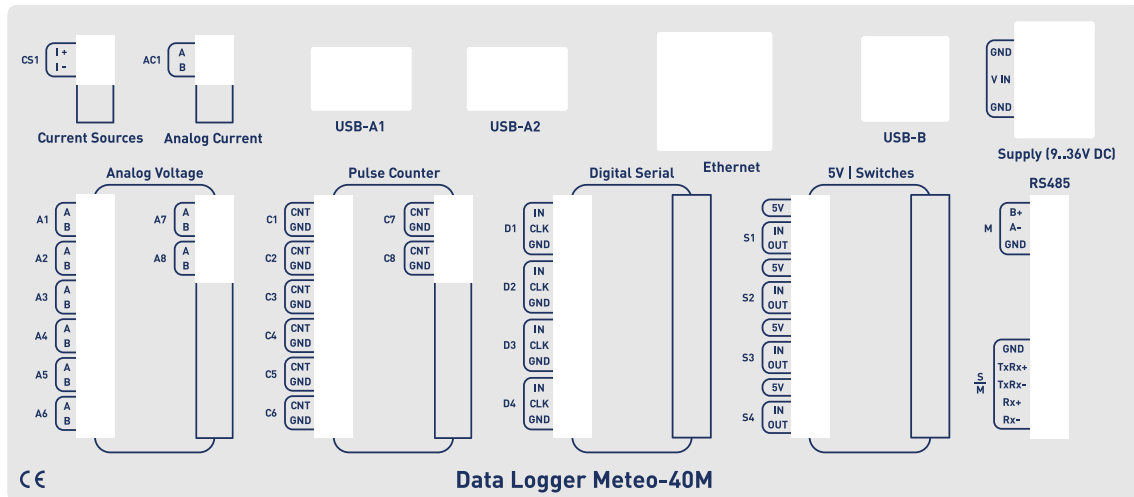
CS1 I+ I-
AC1 A B
Current Sources
Analog Current
USB-A1
USB-A2
Ethernet
USB-B
GND
V IN
GND
Supply (9..36V DC)

Analog Voltage
A1 A B
A2 A B
A3 A B
A4 A B
A5 A B
A6 A B
A7 A B
A8 A B

Pulse Counter
C1 CNT GND
C2 CNT GND
C3 CNT GND
C4 CNT GND
C5 CNT GND
C6 CNT GND
C7 CNT GND
C8 CNT GND

Digital Serial
D1 IN CLK GND
D2 IN CLK GND
D3 IN CLK GND
D4 IN CLK GND

5V | Switches
5V
S1 IN OUT
5V
S2 IN OUT
5V
S3 IN OUT
5V
S4 IN OUT

RS485
M B+ A- GND
S/M GND TxRx+ TxRx- Rx+ Rx-

CE
Data Logger Meteo-40M